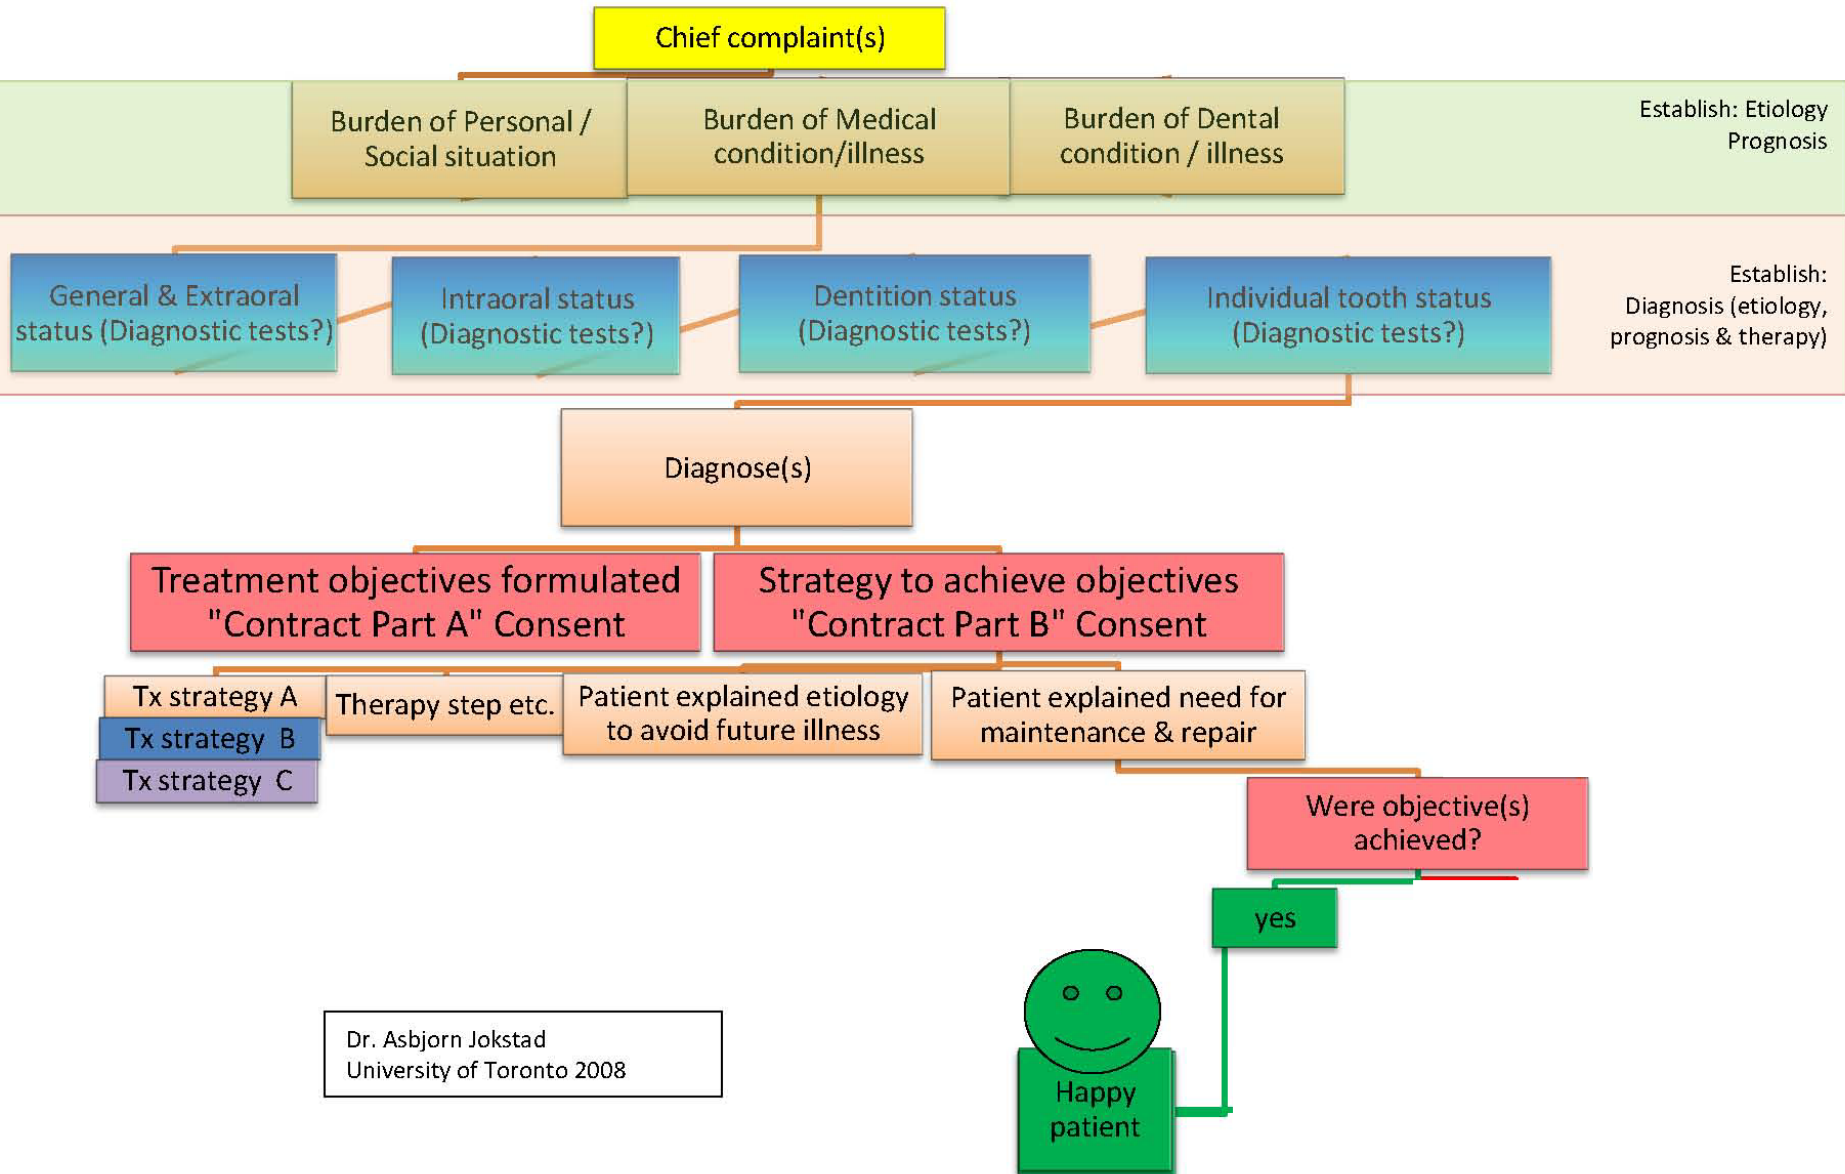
Chief complaint(s)

Burden of Personal / Social situation

Burden of Medical condition/illness

Burden of Dental condition / illness

Establish: Etiology Prognosis

General & Extraoral status (Diagnostic tests?)

Intraoral status (Diagnostic tests?)

Dentition status (Diagnostic tests?)

Individual tooth status (Diagnostic tests?)

Establish: Diagnosis (etiology, prognosis & therapy)

Diagnose(s)

Treatment objectives formulated "Contract Part A" Consent

Strategy to achieve objectives "Contract Part B" Consent

Tx strategy A

Tx strategy B

Tx strategy C

Therapy step etc.

Patient explained etiology to avoid future illness

Patient explained need for maintenance & repair

Were objective(s) achieved?

yes

Happy patient

Dr. Asbjorn Jokstad
University of Toronto 2008